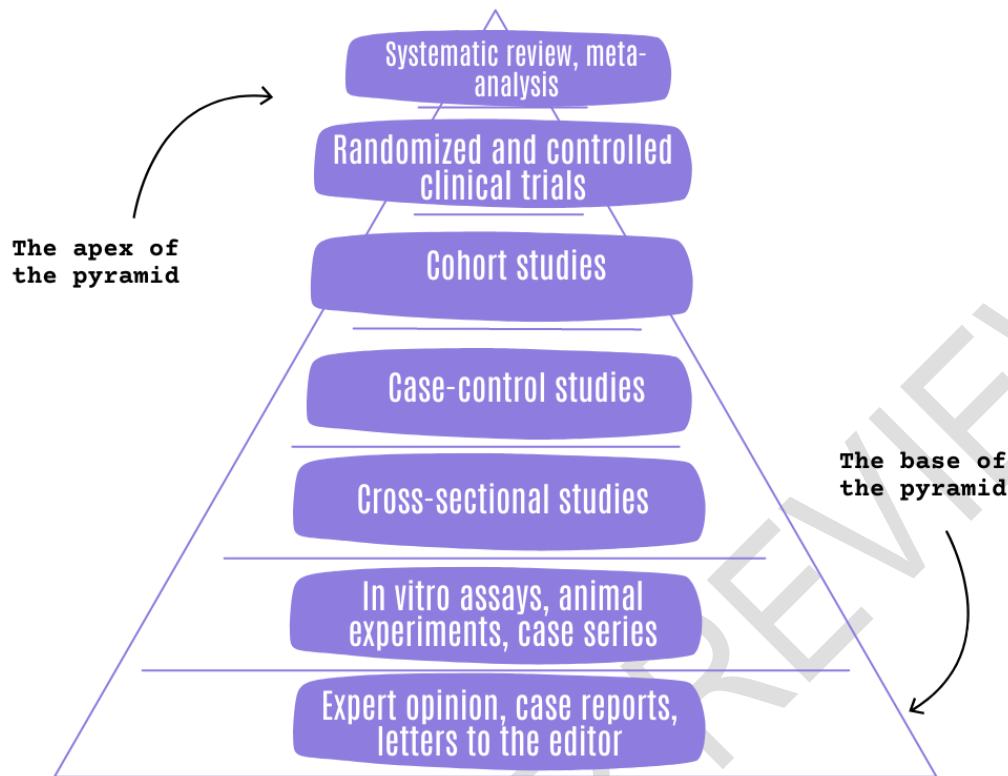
Systematic review, meta-analysis

Randomized and controlled clinical trials

The apex of the pyramid

Cohort studies

Case-control studies

The base of the pyramid

Cross-sectional studies

In vitro assays, animal experiments, case series

Expert opinion, case reports, letters to the editor

REVIE